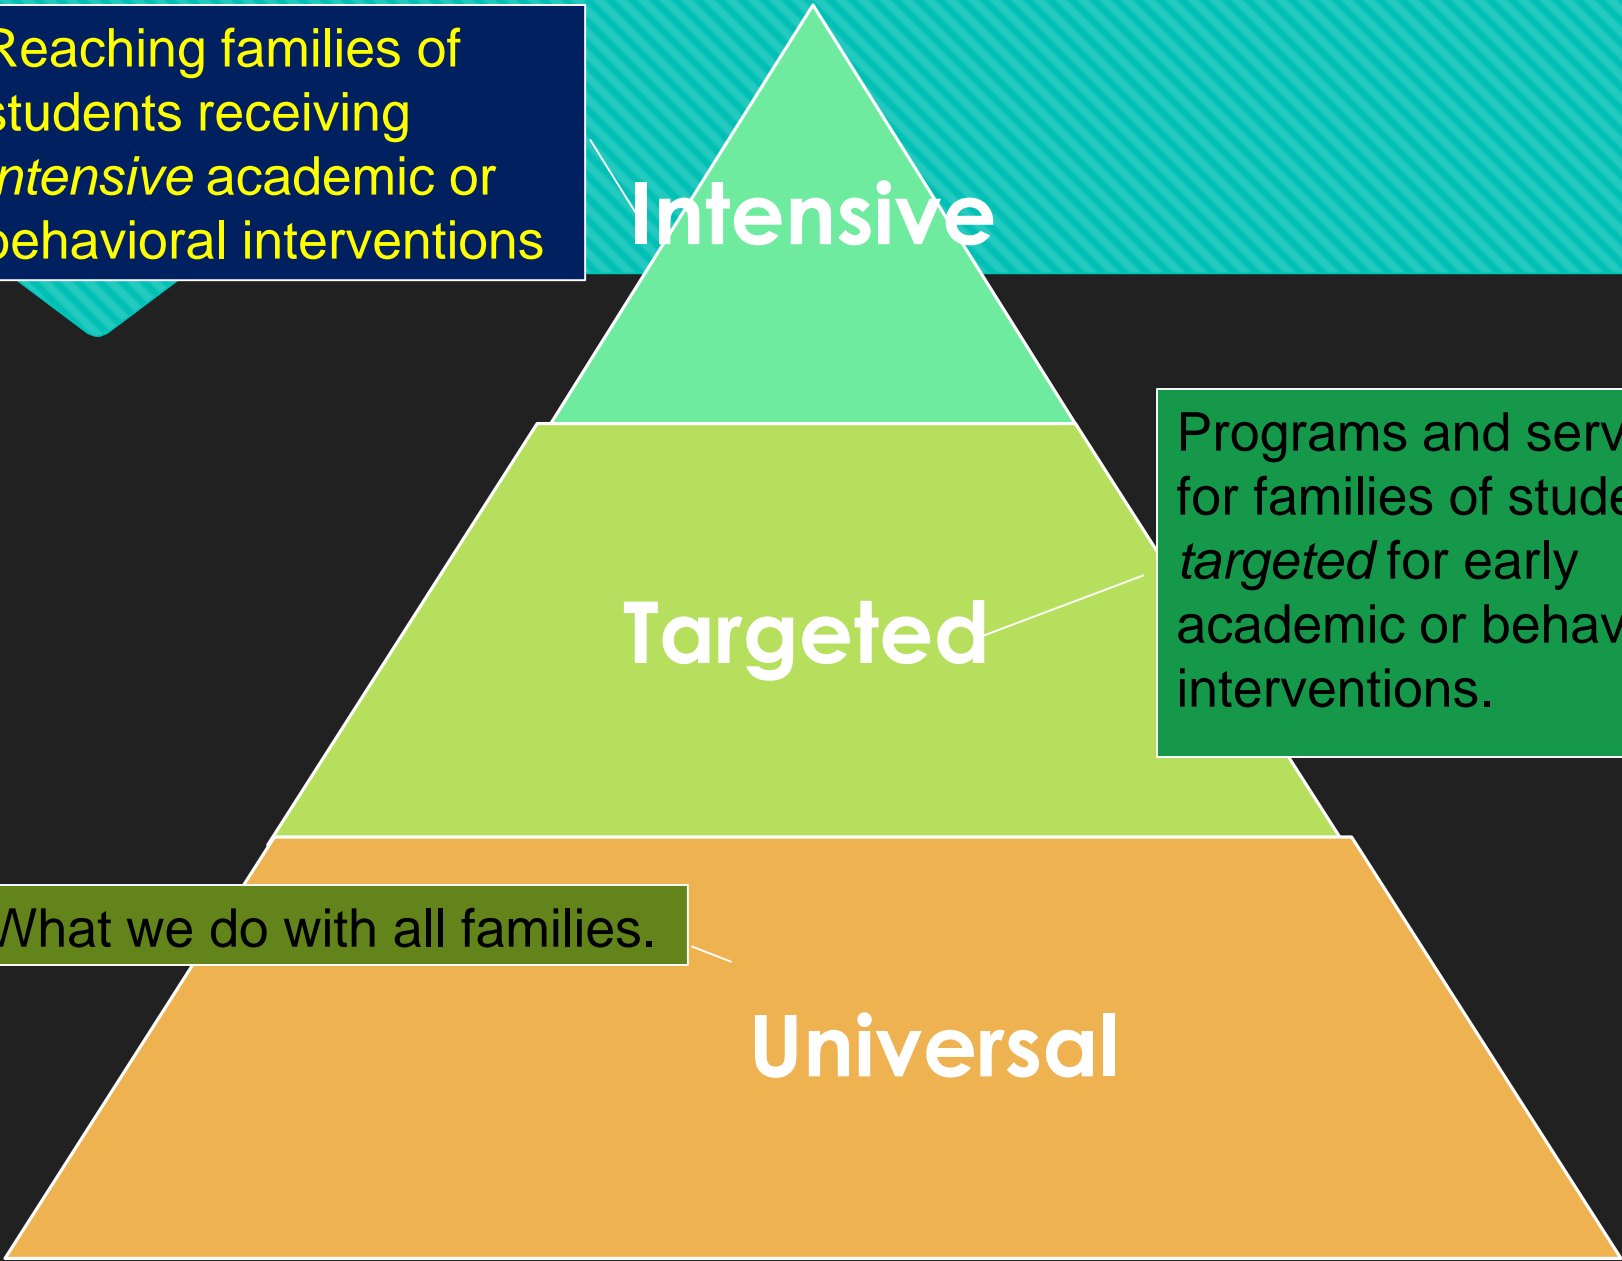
Reaching families of students receiving intensive academic or behavioral interventions

Intensive

Programs and serv for families of stude targeted for early academic or behav interventions.

Targeted

What we do with all families.

Universal